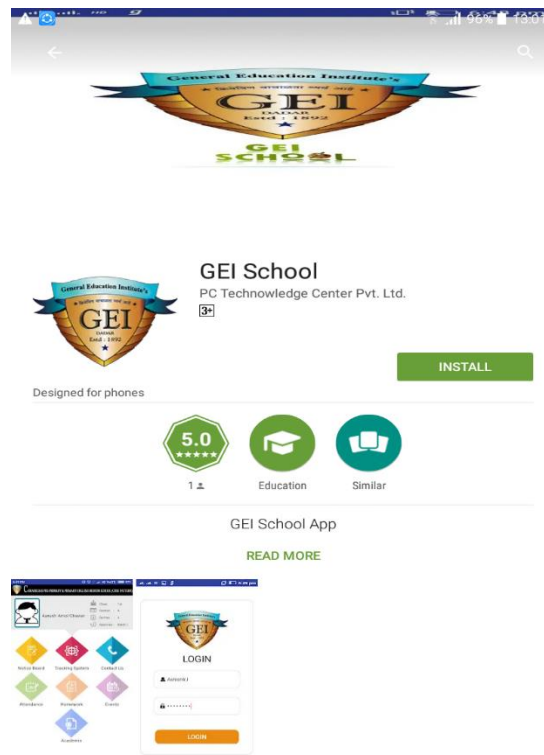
96% 13:0

General Education Institute's
GEI
DADAR
Estd : 1892
GEI SCHOOL

GEI School
PC Technowledge Center Pvt. Ltd.
3+

General Education Institute's
GEI
DADAR
Estd : 1892

INSTALL

Designed for phones

5.0
1
Education
Similar

GEI School App

READ MORE

Notice Board
Tracking System
Contact Us
Attendance
Homework
Events
Academics

GEI
LOGIN
LOGIN